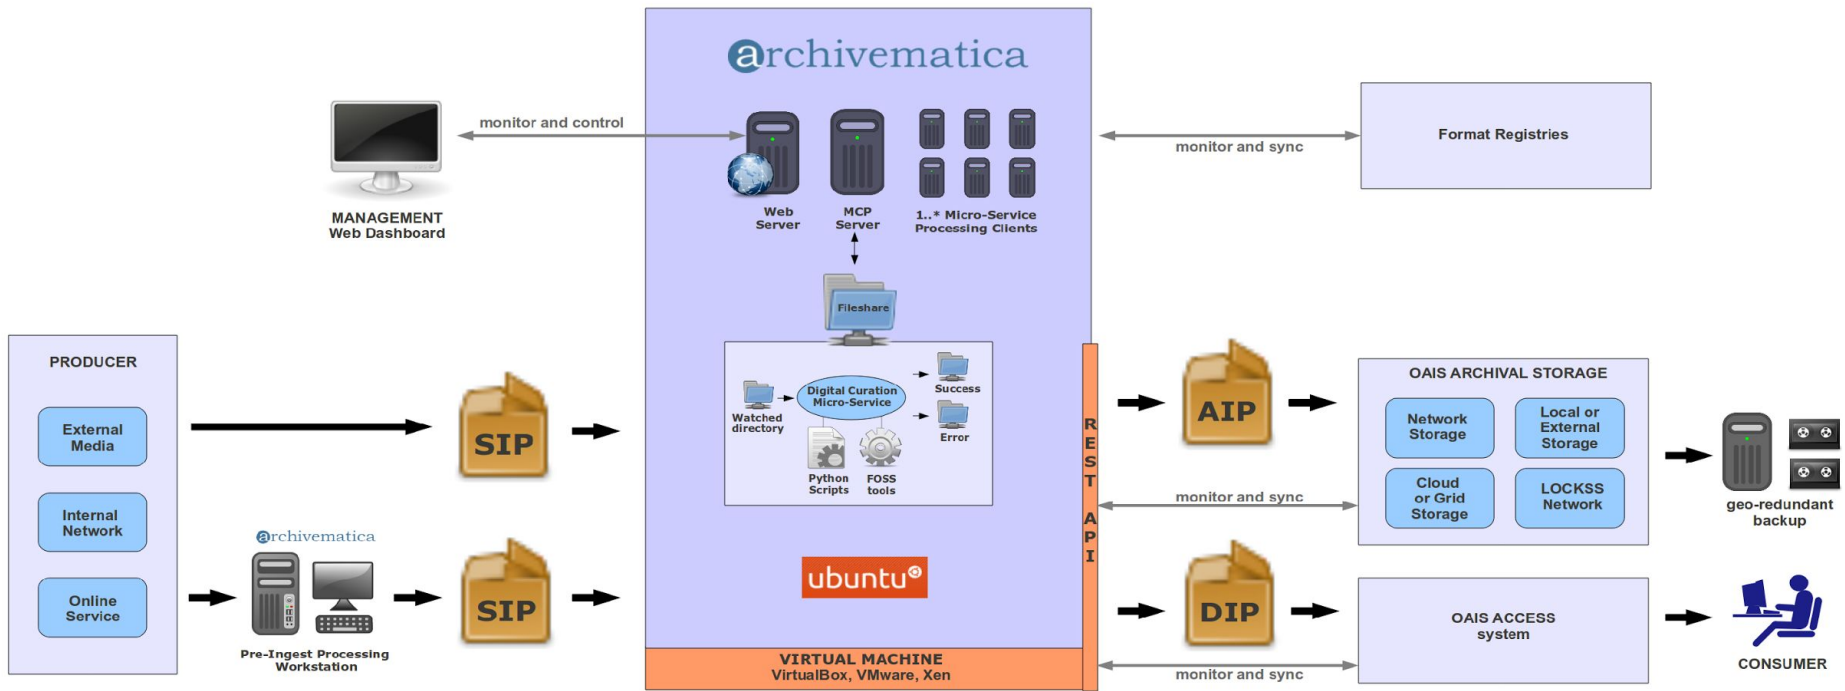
archivematica

monitor and control

MANAGEMENT
Web Dashboard

Web Server

MCP Server

1..* Micro-Service Processing Clients

monitor and sync

Format Registries

Fileshare

Watched directory

Digital Curation Micro-Service

Success

Error

Python Scripts

FOSS tools

PRODUCER

External Media

Internal Network

Online Service

SIP

archivematica

Pre-Ingest Processing Workstation

SIP

ubuntu

VIRTUAL MACHINE
VirtualBox, VMware, Xen

R E S T A P I

AIP

OAIS ARCHIVAL STORAGE

Network Storage

Local or External Storage

Cloud or Grid Storage

LOCKSS Network

monitor and sync

geo-redundant backup

DIP

OAIS ACCESS system

CONSUMER

monitor and sync